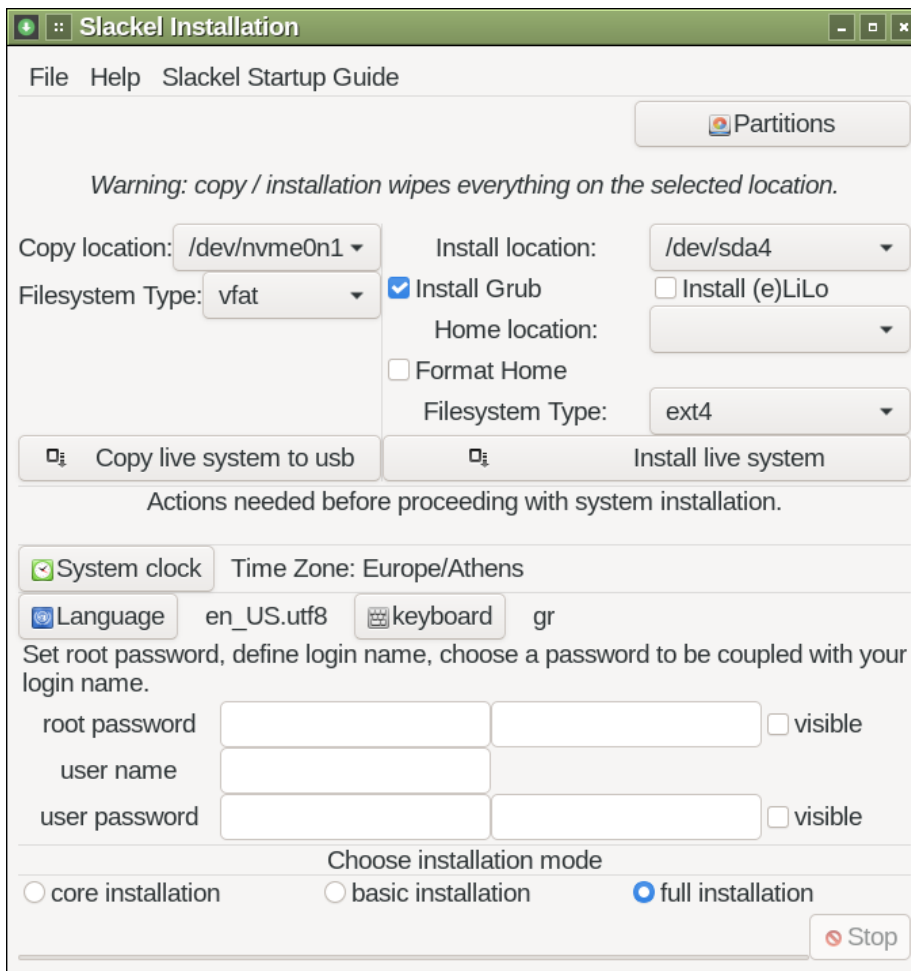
Slackel Installation

File Help Slackel Startup Guide

Partitions

Warning: copy / installation wipes everything on the selected location.

Copy location: /dev/nvme0n1
Filesystem Type: vfat

Install location: /dev/sda4
Install Grub
Install (e)LiLo
Home location:
Format Home
Filesystem Type: ext4

Copy live system to usb
Install live system

Actions needed before proceeding with system installation.

System clock Time Zone: Europe/Athens
Language en_US.utf8 keyboard gr

Set root password, define login name, choose a password to be coupled with your login name.

root password visible
user name
user password visible

Choose installation mode
core installation basic installation full installation

Stop